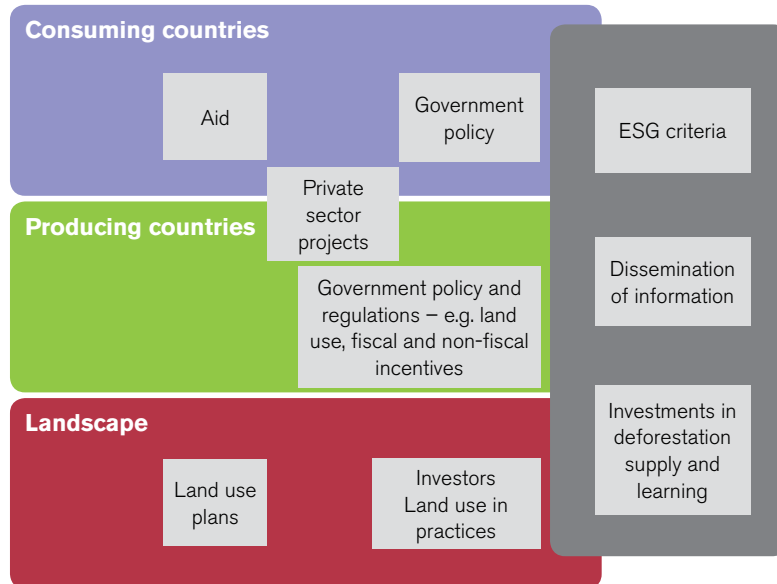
Consuming countries

Aid

Government policy

Private sector projects

Producing countries

Government policy and regulations – e.g. land use, fiscal and non-fiscal incentives

Landscape

Land use plans

Investors Land use in practices

ESG criteria

Dissemination of information

Investments in deforestation supply and learning